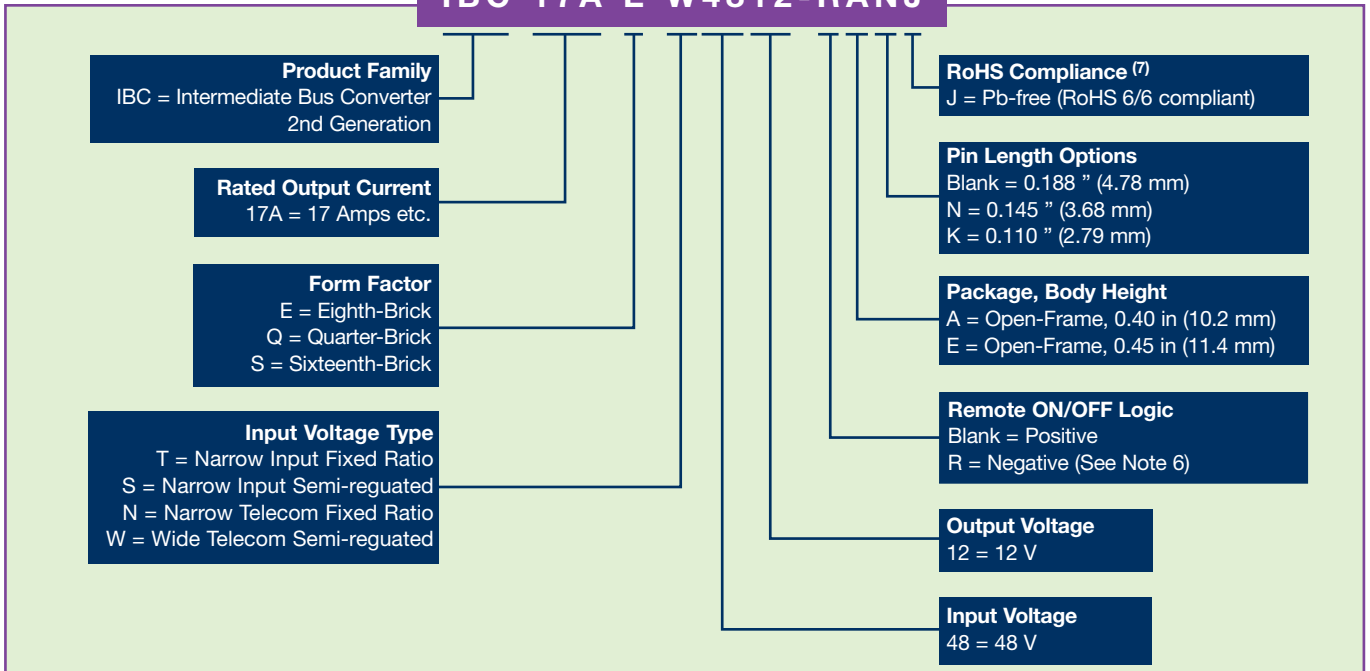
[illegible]

Product Family
IBC = Intermediate Bus Converter 2nd Generation

Rated Output Current
17A = 17 Amps etc.

Form Factor
E = Eighth-Brick
Q = Quarter-Brick
S = Sixteenth-Brick

Input Voltage Type
T = Narrow Input Fixed Ratio
S = Narrow Input Semi-reguated
N = Narrow Telecom Fixed Ratio
W = Wide Telecom Semi-reguated

RoHS Compliance $^{(7)}$
J = Pb-free (RoHS 6/6 compliant)

Pin Length Options
Blank = 0.188 ” (4.78 mm)
N = 0.145 ” (3.68 mm)
K = 0.110 ” (2.79 mm)

Package, Body Height
A = Open-Frame, 0.40 in (10.2 mm)
E = Open-Frame, 0.45 in (11.4 mm)

Remote ON/OFF Logic
Blank = Positive
R = Negative (See Note 6)

Output Voltage
12 = 12 V

Input Voltage
48 = 48 V